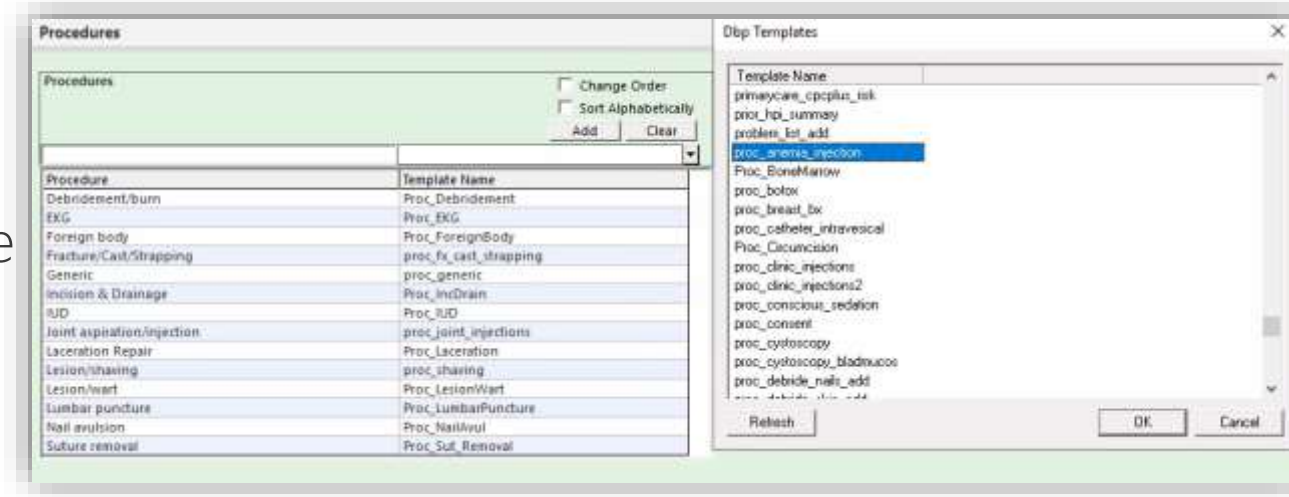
Procedures

Procedures

Change Order
Sort Alphabetically
Add
Clear

| Procedure | Template Name |
|---|---|
| Debridement/burn | Proc_Debridement |
| EKG | Proc_EKG |
| Foreign body | Proc_ForeignBody |
| Fracture/Cast/Strapping | proc_fx_cast_strapping |
| Generic | proc_generic |
| Incision & Drainage | Proc_IncDrain |
| IUD | Proc_IUD |
| Joint aspiration/injection | proc_joint_injections |
| Laceration Repair | Proc_Laceration |
| Lesion/shaving | proc_shaving |
| Lesion/wart | Proc_LesionWart |
| Lumbar puncture | Proc_LumbarPuncture |
| Nail avulsion | Proc_NailAvul |
| Suture removal | Proc_Sut_Removal |

e

Dbp Templates

Template Name
primarycare_cpcplus_isk
prior_hpi_summary
problem_list_add
proc_anemia_injection
Proc_BoneMarrow
proc_botox
proc_breast_bx
proc_catheter_intravesical
Proc_Circumcision
proc_clinic_injections
proc_clinic_injections2
proc_conscious_sedation
proc_consent
proc_cystoscopy
proc_cystoscopy_bladmucos
proc_debride_nails_add
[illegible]

Refresh
OK
Cancel